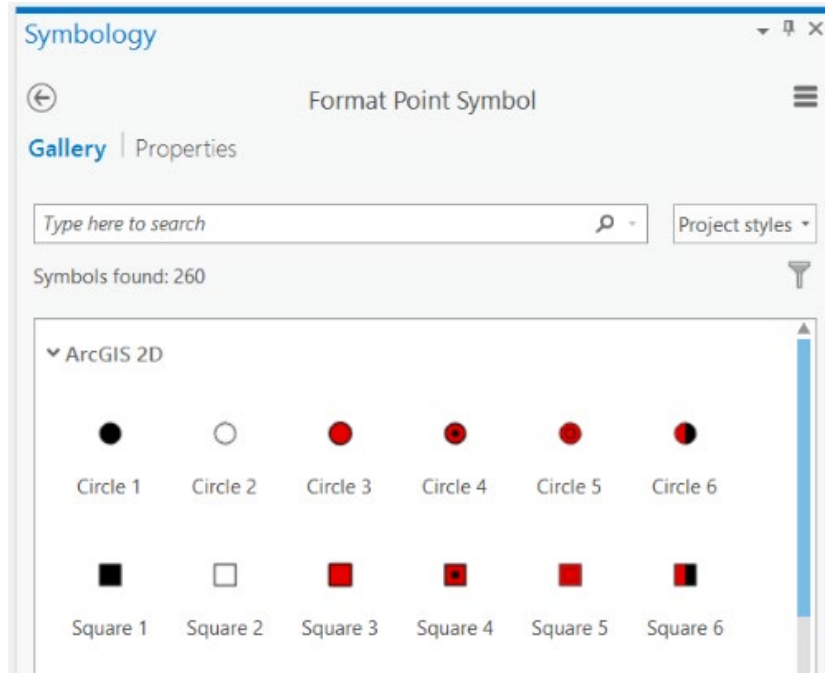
Symbology

Format Point Symbol

Gallery | Properties

Type here to search

Project styles

Symbols found: 260

ArcGIS 2D

Circle 1 Circle 2 Circle 3 Circle 4 Circle 5 Circle 6

Square 1 Square 2 Square 3 Square 4 Square 5 Square 6